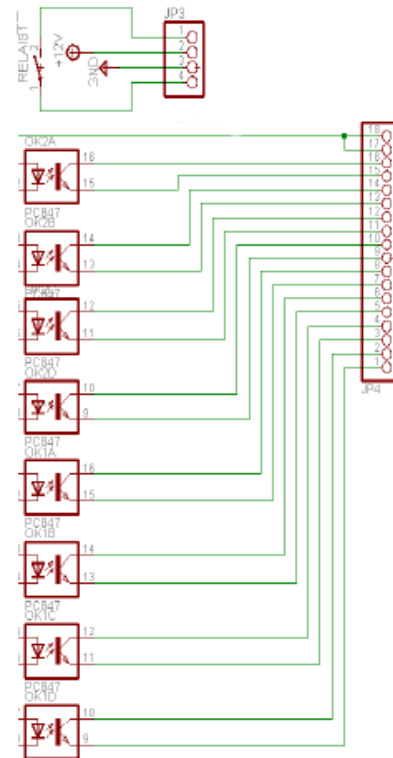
JP3
RELAIS1
1
2
+12V
GND
1
2
3
4
OK2A
16
15
PC847
OK2B
14
13
PC847
12
11
PC847
OK0D
10
9
PC847
OK1A
16
15
PC847
OK1B
14
13
PC847
OK1C
12
11
PC847
OK1D
10
9
18
17
16
15
14
13
12
11
10
9
8
7
6
5
4
3
2
1
JP4